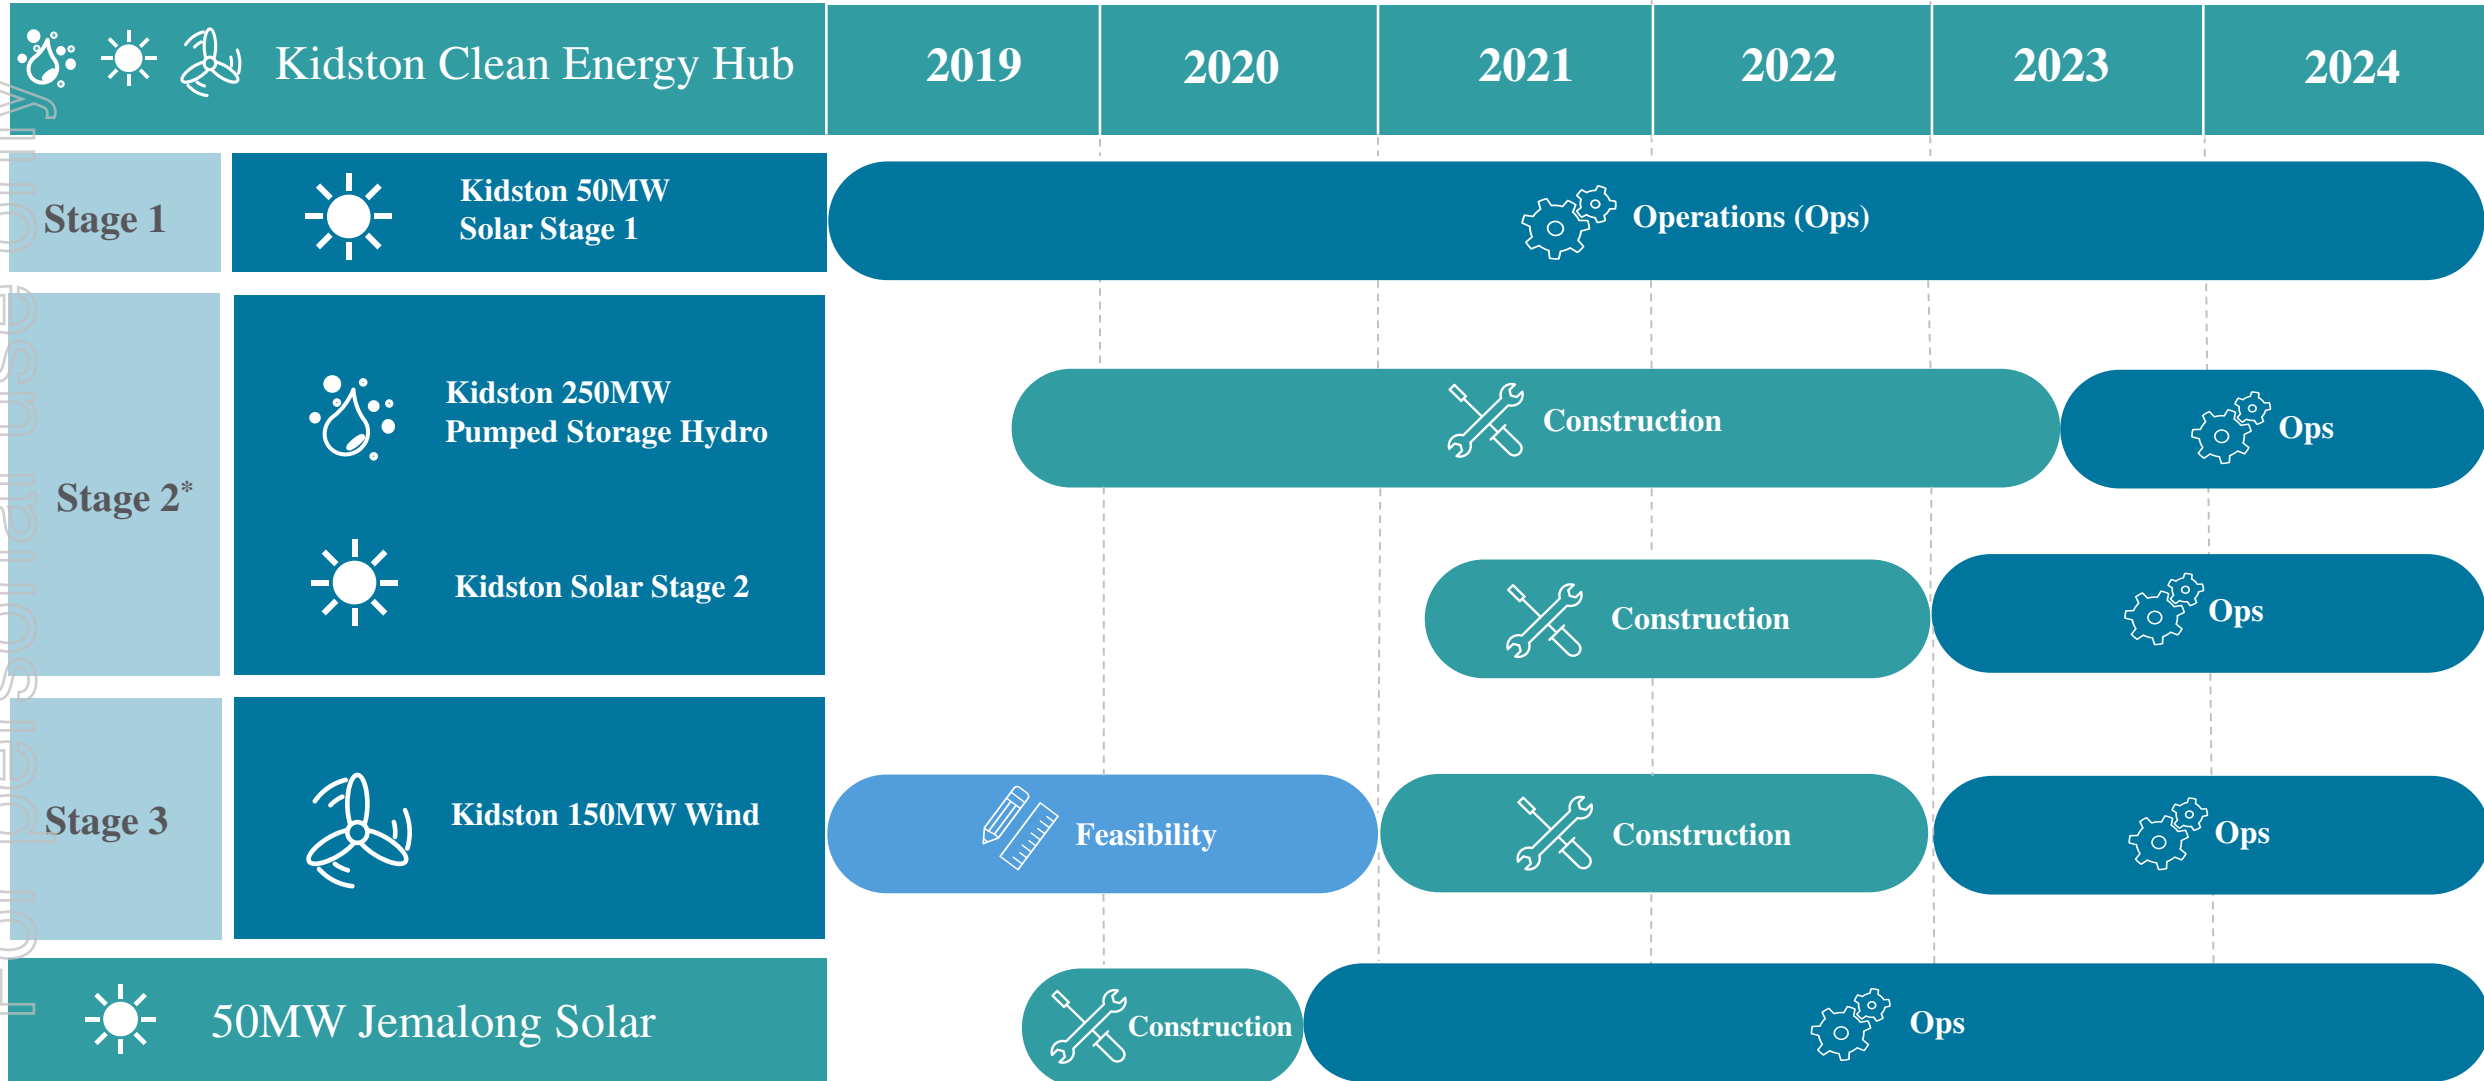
Kidston Clean Energy Hub

| | | 2019 | 2020 | 2021 | 2022 | 2023 | 2024 |
|---|---|---|---|---|---|---|---|

Stage 1

Kidston 50MW Solar Stage 1

Operations (Ops)

Stage 2*

Kidston 250MW Pumped Storage Hydro

Construction

Ops

Kidston Solar Stage 2

Construction

Ops

Stage 3

Kidston 150MW Wind

Feasibility

Construction

Ops

50MW Jemalong Solar

Construction

Ops

For personal use only